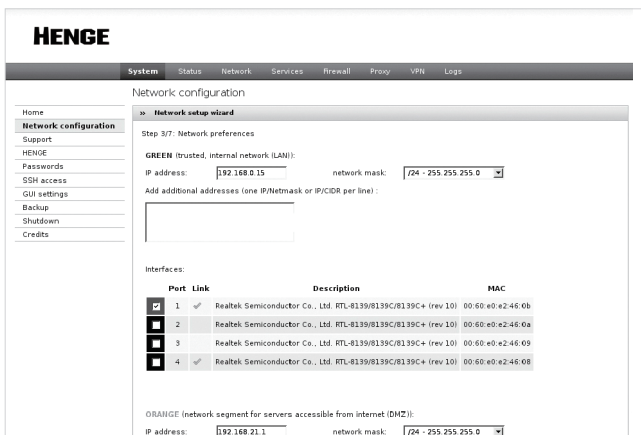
HENGE

System Status Network Services Firewall Proxy VPN Logs

Network configuration

Home
Network configuration
Support
HENGE
Passwords
SSH access
GUI settings
Backup
Shutdown
Credits

» Network setup wizard

Step 3/7: Network preferences

GREEN (trusted, internal network (LAN)):

IP address: 192.168.0.15 network mask: /24 - 255.255.255.0

Add additional addresses (one IP/Netmask or IP/CIDR per line) :

Interfaces:

| | Port | Link | Description | MAC |
|---|---|---|---|---|
| ☑ | 1 | ✓ | Realtek Semiconductor Co., Ltd. RTL-8139/8139C/8139C+ (rev 10) | 00:60:e0:e2:46:0b |
| ☐ | 2 | | Realtek Semiconductor Co., Ltd. RTL-8139/8139C/8139C+ (rev 10) | 00:60:e0:e2:46:0a |
| ☐ | 3 | | Realtek Semiconductor Co., Ltd. RTL-8139/8139C/8139C+ (rev 10) | 00:60:e0:e2:46:09 |
| ☐ | 4 | ✓ | Realtek Semiconductor Co., Ltd. RTL-8139/8139C/8139C+ (rev 10) | 00:60:e0:e2:46:08 |

ORANGE (network segment for servers accessible from internet (DMZ)):

IP address: 192.168.21.1 network mask: /24 - 255.255.255.0